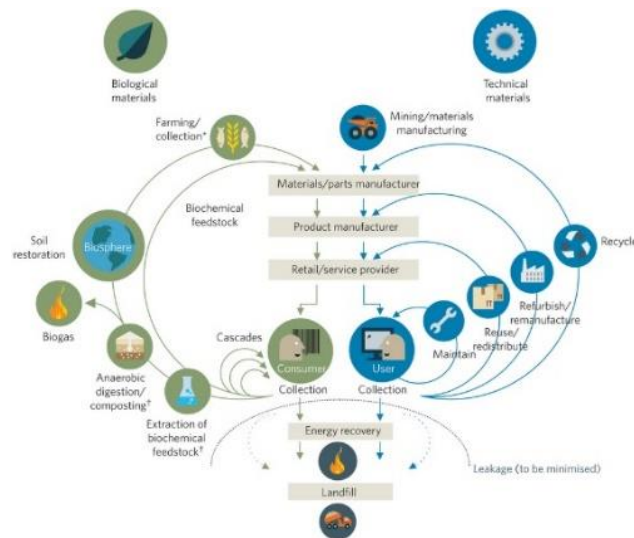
Biological materials

Technical materials

Farming/ collection*

Mining/materials manufacturing

Materials/parts manufacturer

Biochemical feedstock

Product manufacturer

Soil restoration

Biosphere

Retail/service provider

Recycle

Refurbish/ remanufacture

Reuse/ redistribute

Maintain

Biogas

Cascades

Consumer

User

Anaerobic digestion/ composting†

Collection

Collection

Extraction of biochemical feedstock†

Energy recovery

Leakage (to be minimised)

Landfill